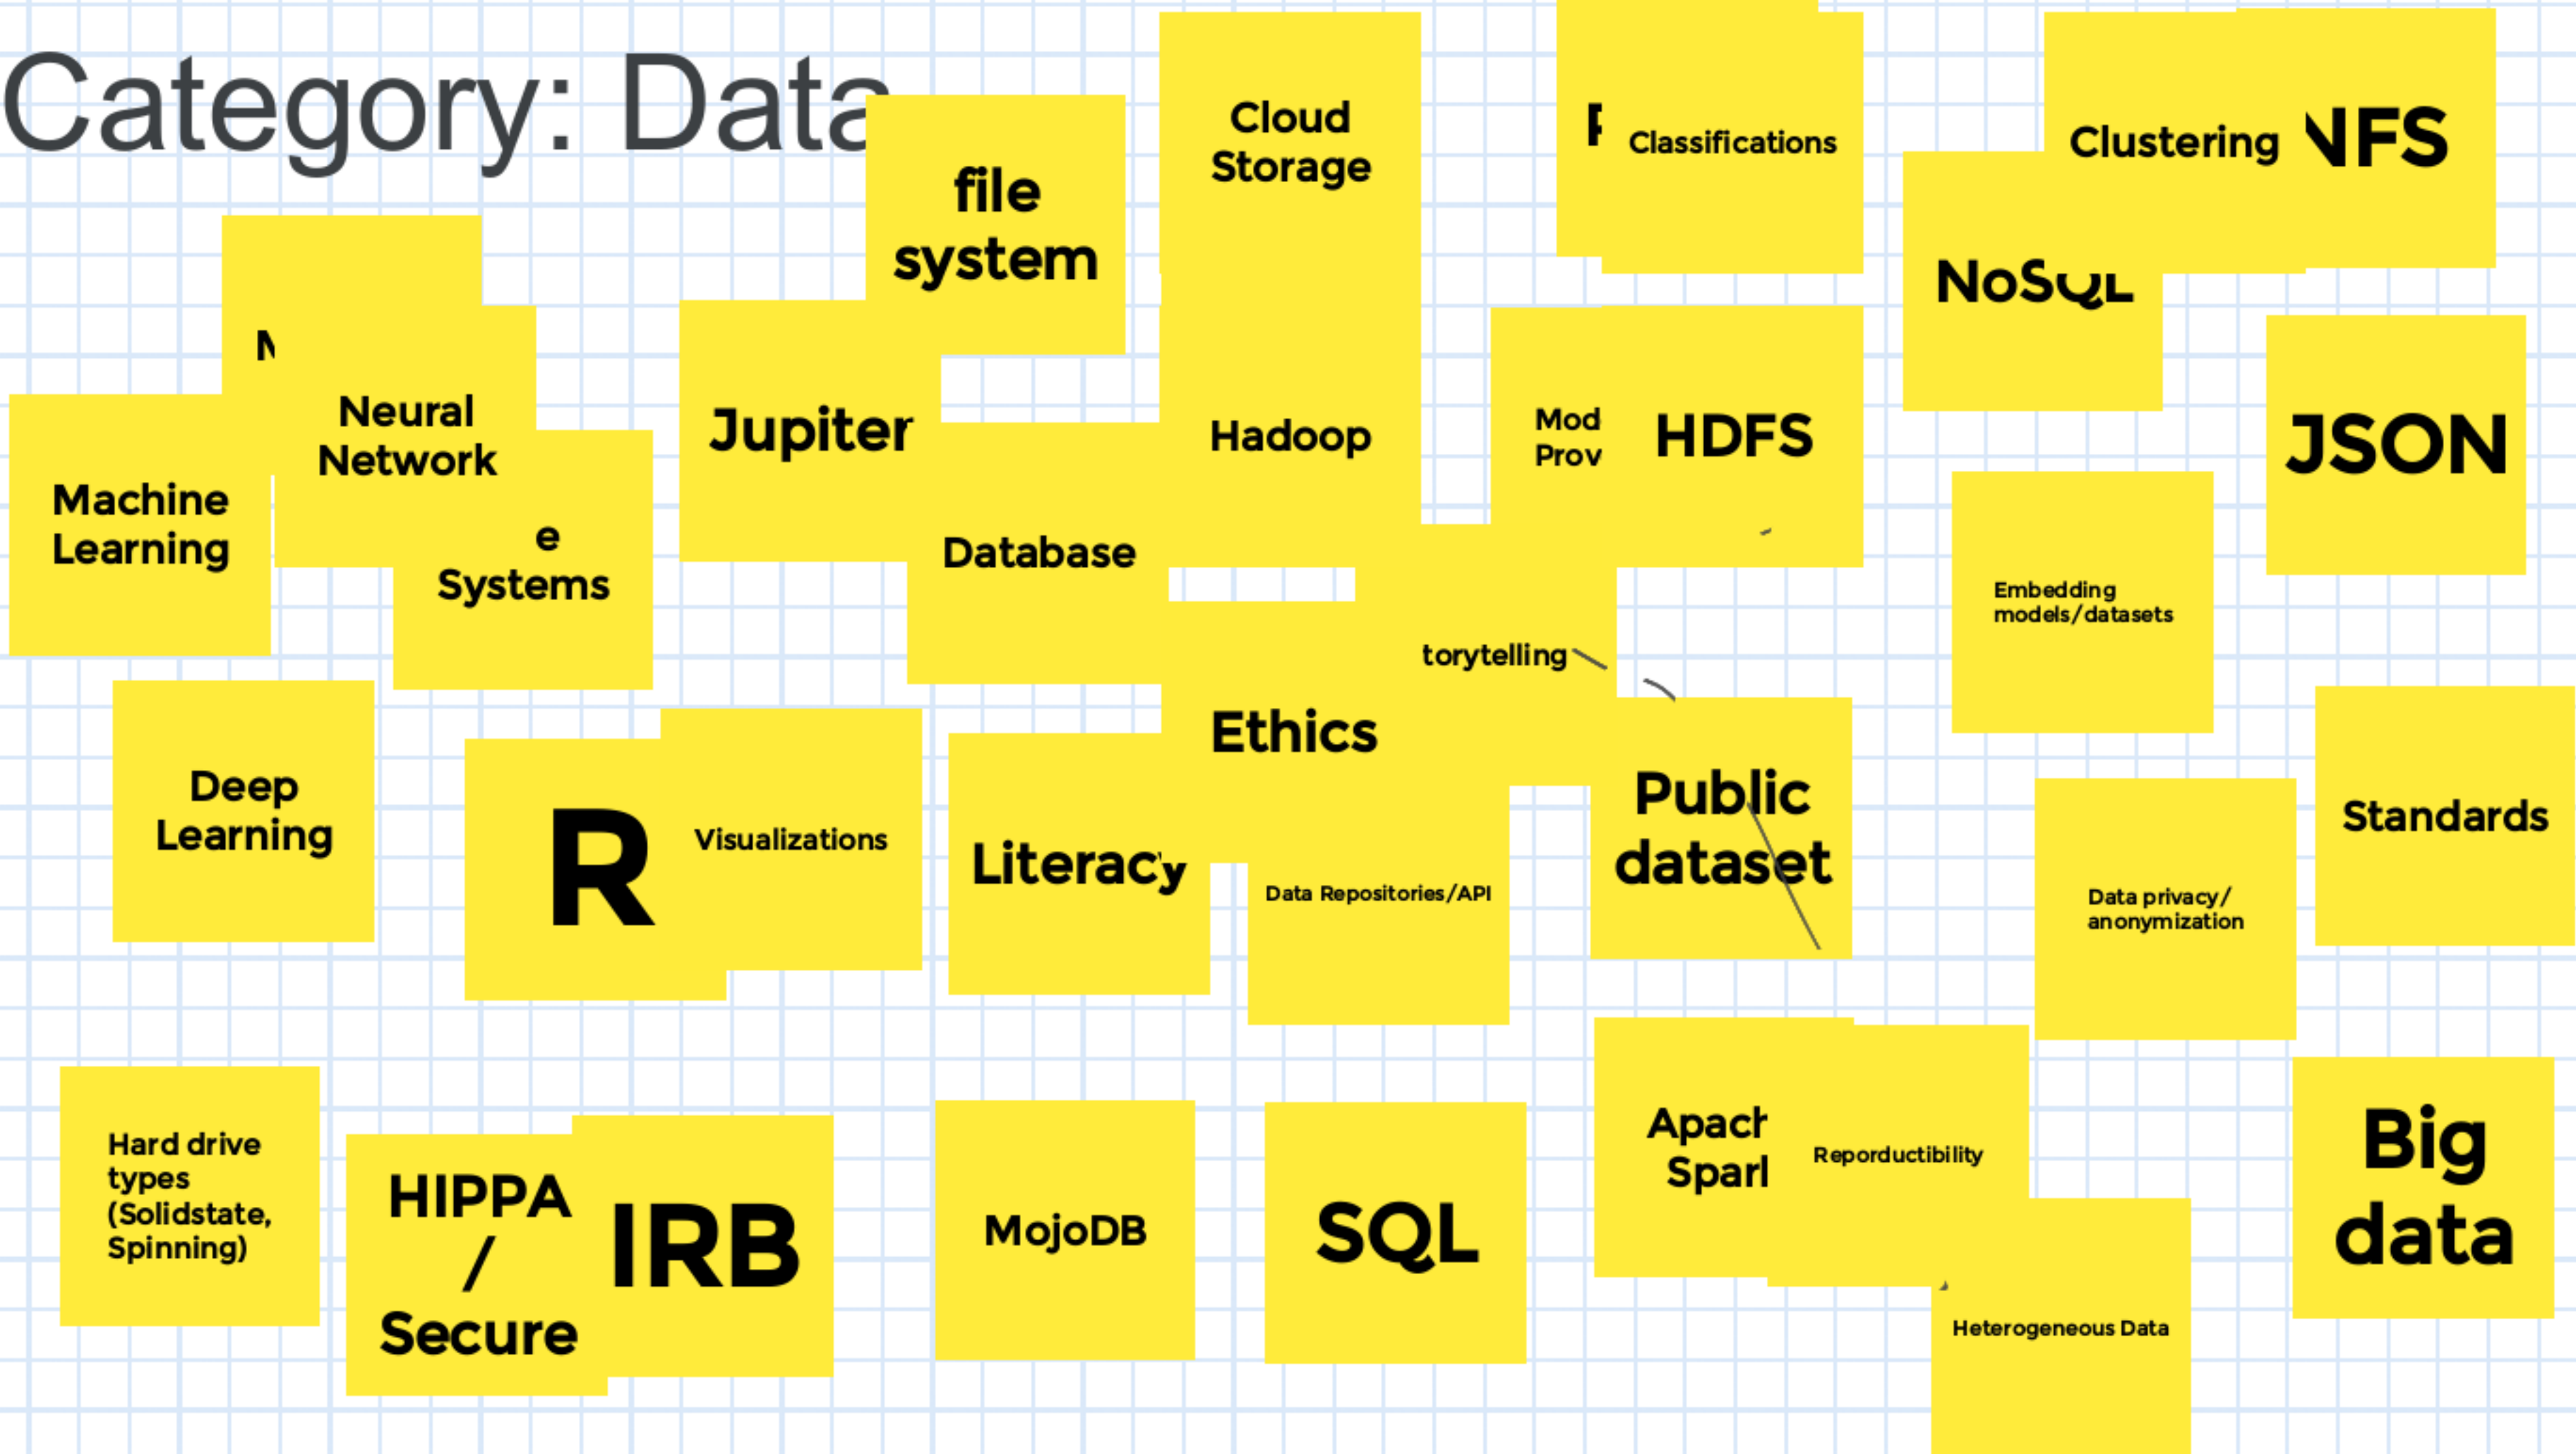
Category: Data

file system

Cloud Storage

Classifications

Clustering

NFS

NoSQL

Neural Network

Machine Learning

e Systems

Jupiter

Hadoop

Mod Prov

HDFS

JSON

Database

Embedding models/datasets

torytelling

Ethics

Deep Learning

R

Visualizations

Literacy

Data Repositories/API

Public dataset

Standards

Data privacy/ anonymization

Hard drive types (Solidstate, Spinning)

HIPPA / Secure

IRB

MojoDB

SQL

Apach Spark

Reporductibility

Heterogeneous Data

Big data